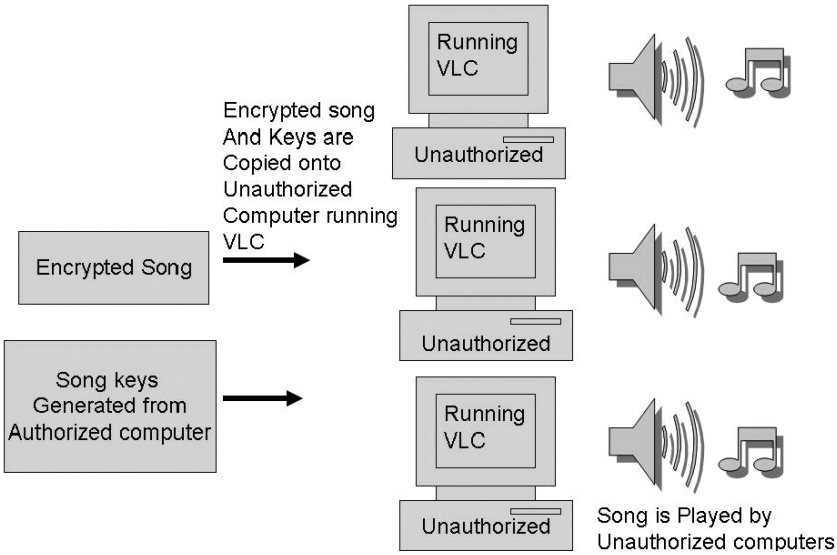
Running VLC

Unauthorized

Encrypted song And Keys are Copied onto Unauthorized Computer running VLC

Running VLC

Encrypted Song

Unauthorized

Song keys Generated from Authorized computer

Running VLC

Unauthorized

Song is Played by Unauthorized computers